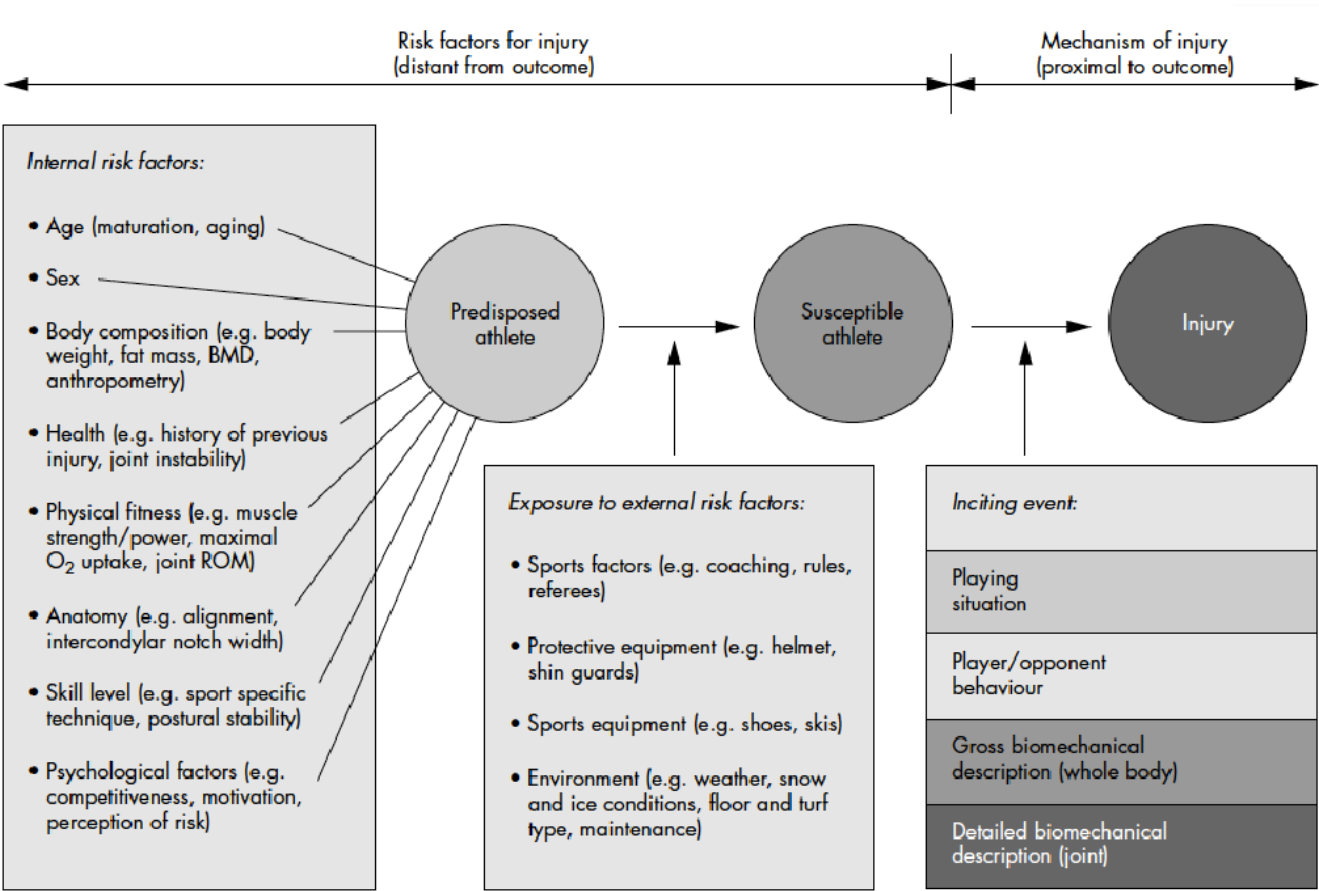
Risk factors for injury
(distant from outcome)

Mechanism of injury
(proximal to outcome)

Internal risk factors:

• Age (maturation, aging)

• Sex

• Body composition (e.g. body weight, fat mass, BMD, anthropometry)

• Health (e.g. history of previous injury, joint instability)

• Physical fitness (e.g. muscle strength/power, maximal $O_2$ uptake, joint ROM)

• Anatomy (e.g. alignment, intercondylar notch width)

• Skill level (e.g. sport specific technique, postural stability)

• Psychological factors (e.g. competitiveness, motivation, perception of risk)

Predisposed athlete

Susceptible athlete

Injury

Exposure to external risk factors:

• Sports factors (e.g. coaching, rules, referees)

• Protective equipment (e.g. helmet, shin guards)

• Sports equipment (e.g. shoes, skis)

• Environment (e.g. weather, snow and ice conditions, floor and turf type, maintenance)

Inciting event:

Playing situation

Player/opponent behaviour

Gross biomechanical description (whole body)

Detailed biomechanical description (joint)